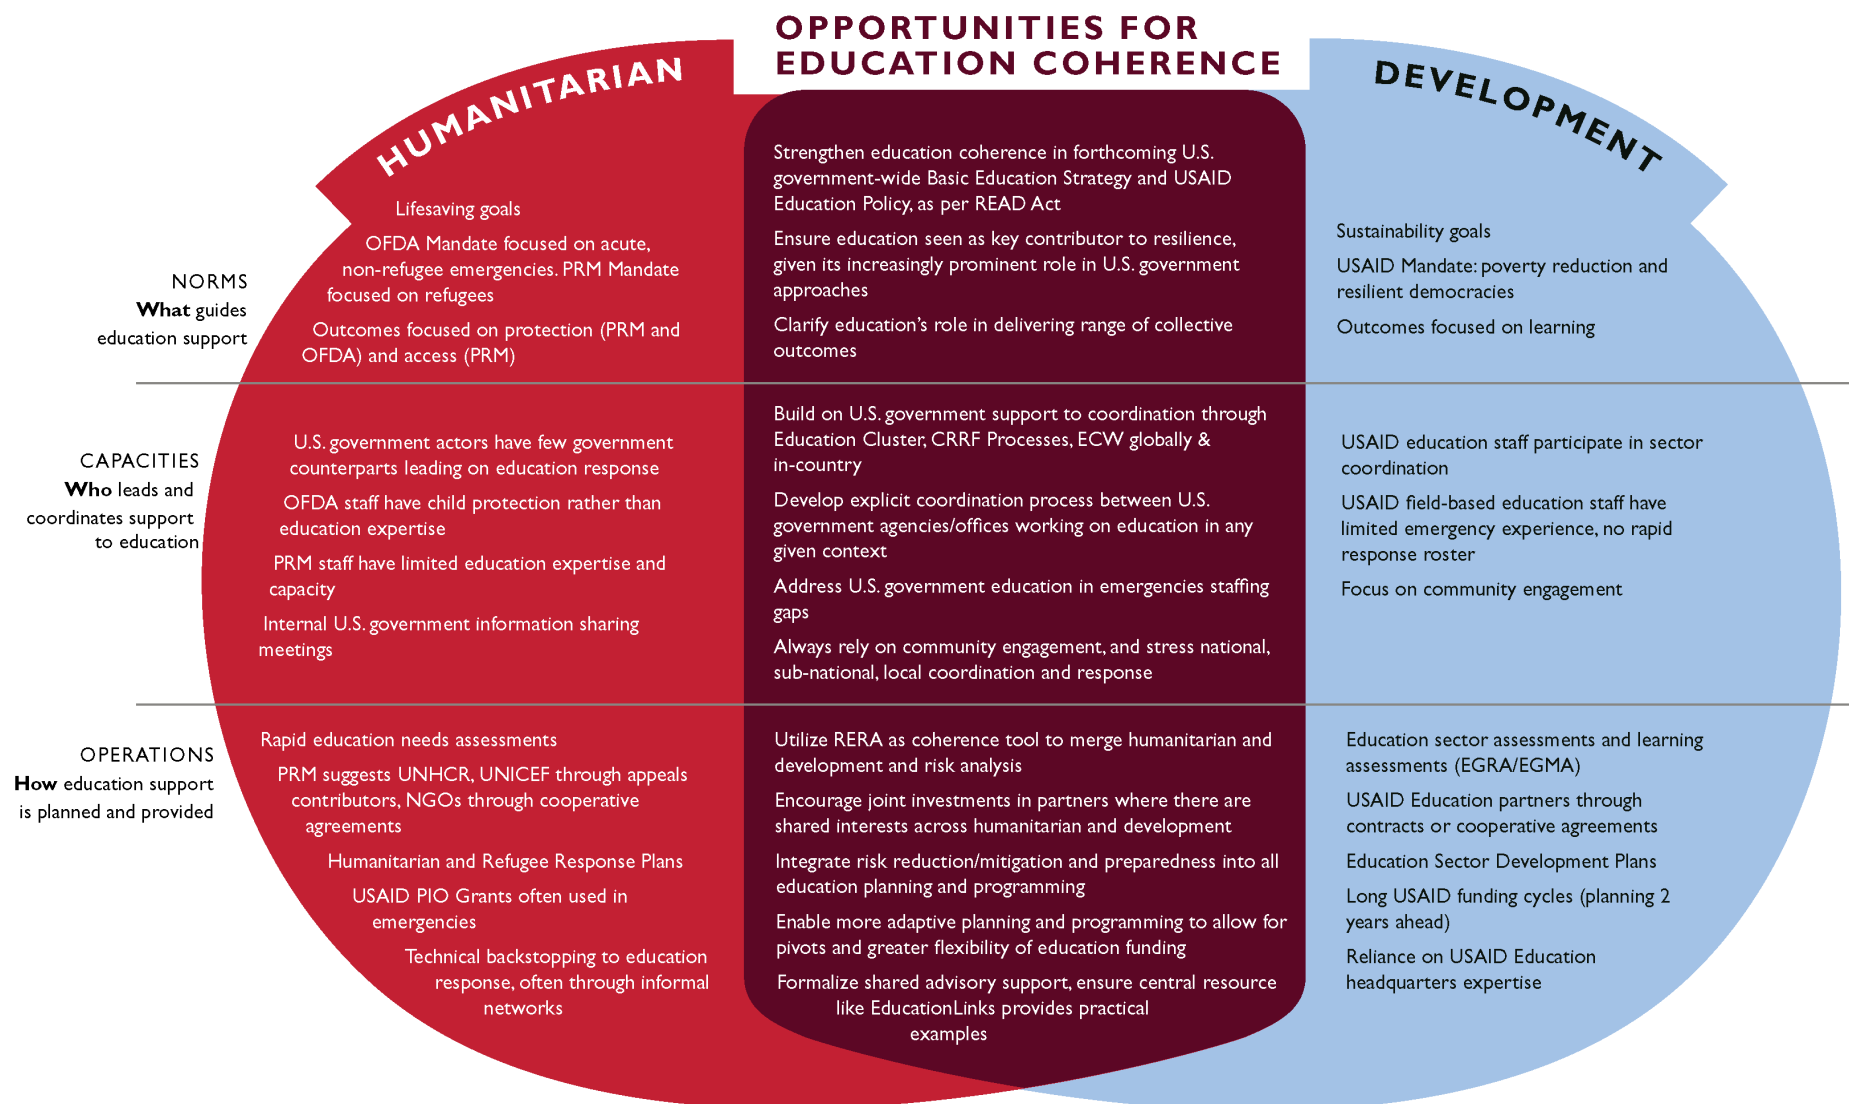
OPPORTUNITIES FOR EDUCATION COHERENCE

HUMANITARIAN

DEVELOPMENT

NORMS
What guides education support

Lifesaving goals

OFDA Mandate focused on acute, non-refugee emergencies. PRM Mandate focused on refugees

Outcomes focused on protection (PRM and OFDA) and access (PRM)

Strengthen education coherence in forthcoming U.S. government-wide Basic Education Strategy and USAID Education Policy, as per READ Act

Ensure education seen as key contributor to resilience, given its increasingly prominent role in U.S. government approaches

Clarify education's role in delivering range of collective outcomes

Sustainability goals

USAID Mandate: poverty reduction and resilient democracies

Outcomes focused on learning

CAPACITIES
Who leads and coordinates support to education

U.S. government actors have few government counterparts leading on education response

OFDA staff have child protection rather than education expertise

PRM staff have limited education expertise and capacity

Internal U.S. government information sharing meetings

Build on U.S. government support to coordination through Education Cluster, CRRF Processes, ECW globally & in-country

Develop explicit coordination process between U.S. government agencies/offices working on education in any given context

Address U.S. government education in emergencies staffing gaps

Always rely on community engagement, and stress national, sub-national, local coordination and response

USAID education staff participate in sector coordination

USAID field-based education staff have limited emergency experience, no rapid response roster

Focus on community engagement

OPERATIONS
How education support is planned and provided

Rapid education needs assessments

PRM suggests UNHCR, UNICEF through appeals contributors, NGOs through cooperative agreements

Humanitarian and Refugee Response Plans

USAID PIO Grants often used in emergencies

Technical backstopping to education response, often through informal networks

Utilize RERA as coherence tool to merge humanitarian and development and risk analysis

Encourage joint investments in partners where there are shared interests across humanitarian and development

Integrate risk reduction/mitigation and preparedness into all education planning and programming

Enable more adaptive planning and programming to allow for pivots and greater flexibility of education funding

Formalize shared advisory support, ensure central resource like EducationLinks provides practical examples

Education sector assessments and learning assessments (EGRA/EGMA)

USAID Education partners through contracts or cooperative agreements

Education Sector Development Plans

Long USAID funding cycles (planning 2 years ahead)

Reliance on USAID Education headquarters expertise